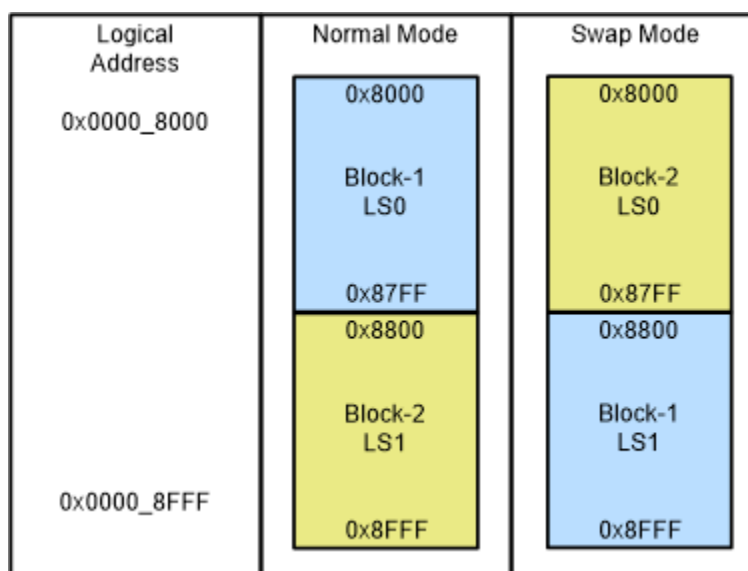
| Logical Address | Normal Mode | Swap Mode |
|---|---|---|
| 0x0000_8000 | 0x8000 Block-1 LS0 0x87FF | 0x8000 Block-2 LS0 0x87FF |
| 0x0000_8FFF | 0x8800 Block-2 LS1 0x8FFF | 0x8800 Block-1 LS1 0x8FFF |